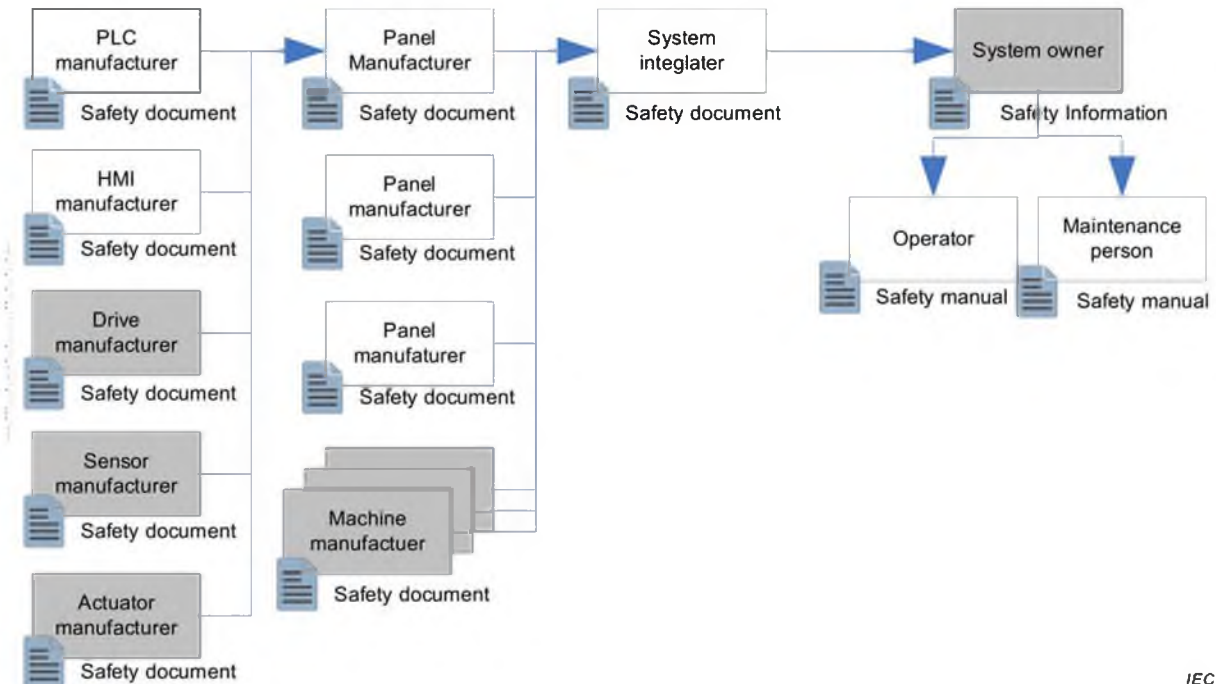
PLC manufacturer
Safety document

HMI manufacturer
Safety document

Drive manufacturer
Safety document

Sensor manufacturer
Safety document

Actuator manufacturer
Safety document

Panel Manufacturer
Safety document

Panel manufacturer
Safety document

Panel manufaturer
Safety document

Machine manufactuer
Safety document

System integlater
Safety document

System owner
Safety Information

Operator
Safety manual

Maintenance person
Safety manual

IEC